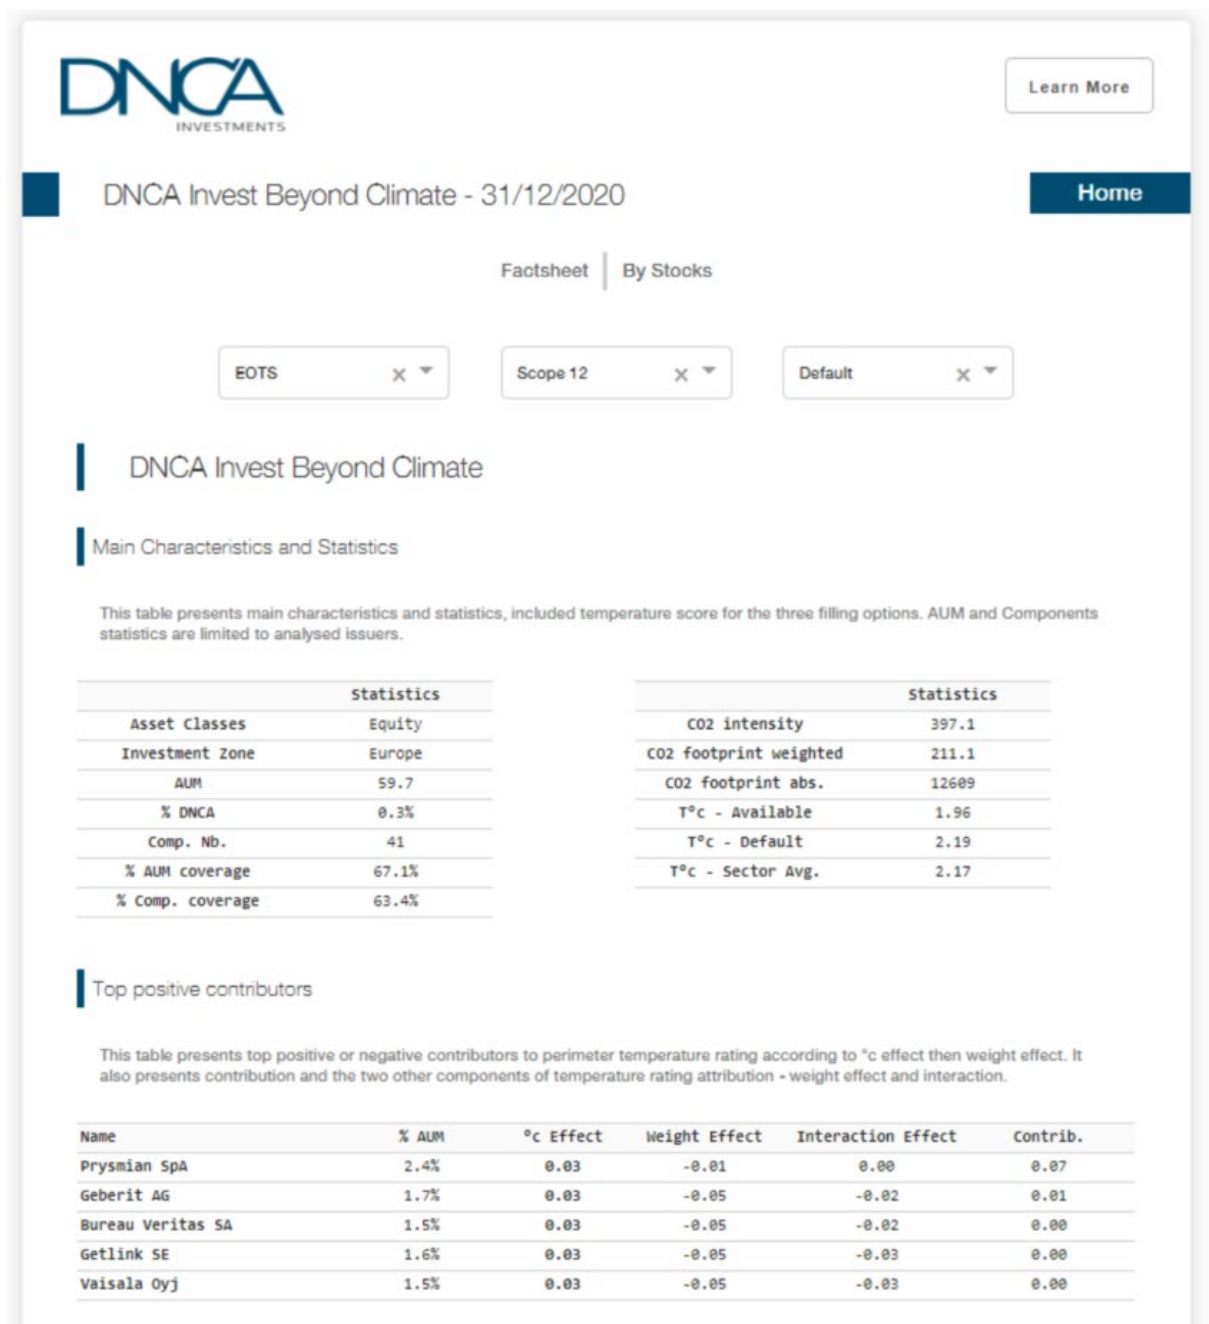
DNCA INVESTMENTS

Learn More

DNCA Invest Beyond Climate - 31/12/2020

Home

Factsheet | By Stocks

EOTS × ▾

Scope 12 × ▾

Default × ▾

DNCA Invest Beyond Climate

Main Characteristics and Statistics

This table presents main characteristics and statistics, included temperature score for the three filling options. AUM and Components statistics are limited to analysed issuers.

| | Statistics |
|---|---|
| Asset Classes | Equity |
| Investment Zone | Europe |
| AUM | 59.7 |
| % DNCA | 0.3% |
| Comp. Nb. | 41 |
| % AUM coverage | 67.1% |
| % Comp. coverage | 63.4% |

| | Statistics |
|---|---|
| CO2 intensity | 397.1 |
| CO2 footprint weighted | 211.1 |
| CO2 footprint abs. | 12609 |
| T°c - Available | 1.96 |
| T°c - Default | 2.19 |
| T°c - Sector Avg. | 2.17 |

Top positive contributors

This table presents top positive or negative contributors to perimeter temperature rating according to °c effect then weight effect. It also presents contribution and the two other components of temperature rating attribution - weight effect and interaction.

| Name | % AUM | °c Effect | Weight Effect | Interaction Effect | Contrib. |
|---|---|---|---|---|---|
| Prysmian SpA | 2.4% | 0.03 | -0.01 | 0.00 | 0.07 |
| Geberit AG | 1.7% | 0.03 | -0.05 | -0.02 | 0.01 |
| Bureau Veritas SA | 1.5% | 0.03 | -0.05 | -0.02 | 0.00 |
| Getlink SE | 1.6% | 0.03 | -0.05 | -0.03 | 0.00 |
| Vaisala Oyj | 1.5% | 0.03 | -0.05 | -0.03 | 0.00 |